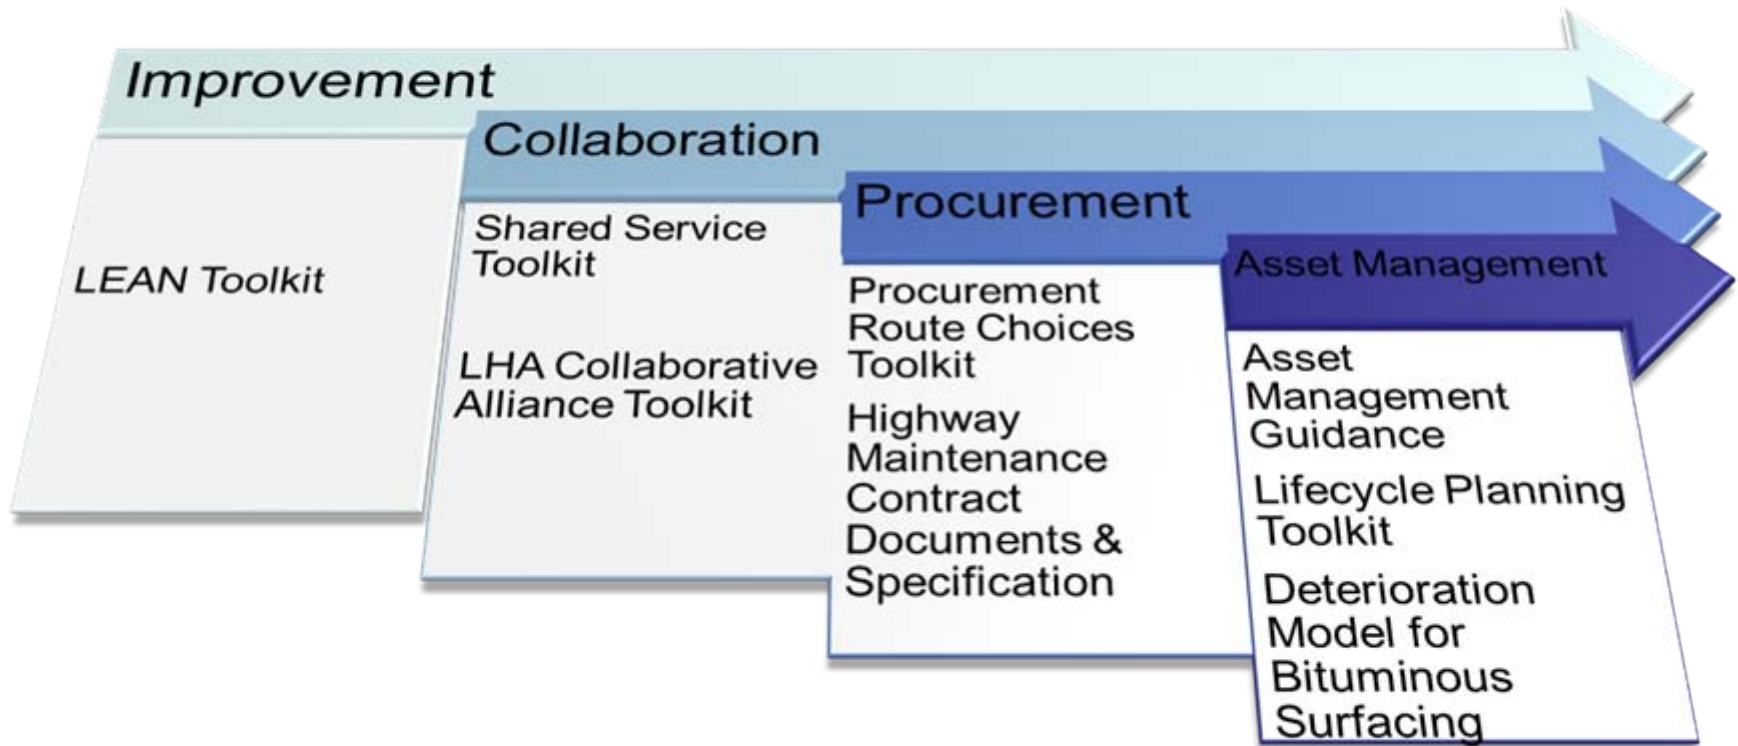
Improvement

LEAN Toolkit

Collaboration

Shared Service Toolkit

LHA Collaborative Alliance Toolkit

Procurement

Procurement Route Choices Toolkit

Highway Maintenance Contract Documents & Specification

Asset Management

Asset Management Guidance

Lifecycle Planning Toolkit

Deterioration Model for Bituminous Surfacing